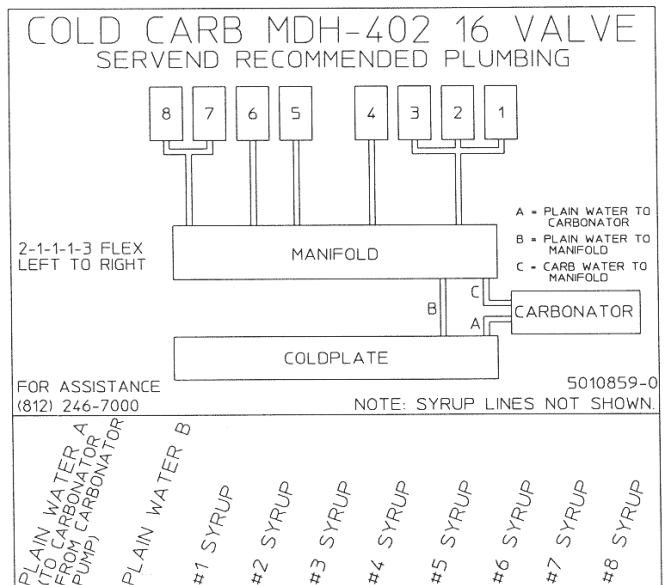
COLD CARB MDH-402 16 VALVE
SERVEND RECOMMENDED PLUMBING

8 7 6 5 4 3 2 1

A = PLAIN WATER TO CARBONATOR
B = PLAIN WATER TO MANIFOLD
C = CARB WATER TO MANIFOLD

2-1-1-1-3 FLEX LEFT TO RIGHT

MANIFOLD

C

B

A

CARBONATOR

COLDPLATE

FOR ASSISTANCE
(812) 246-7000

5010859-0
NOTE: SYRUP LINES NOT SHOWN.

PLAIN WATER A (TO CARBONATOR FROM CARBONATOR PUMP)

PLAIN WATER B

#1 SYRUP

#2 SYRUP

#3 SYRUP

#4 SYRUP

#5 SYRUP

#6 SYRUP

#7 SYRUP

#8 SYRUP